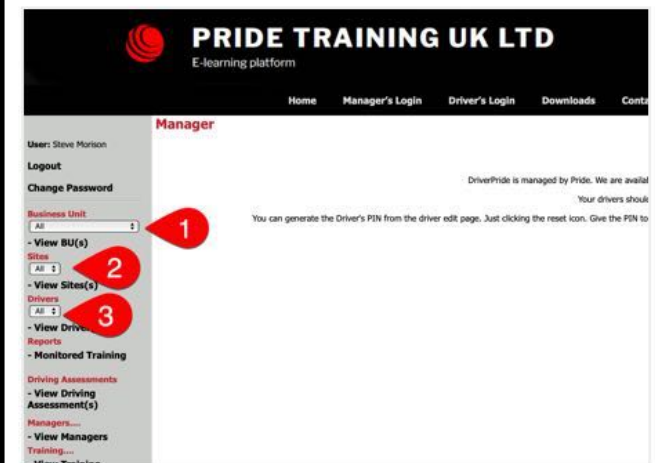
PRIDE TRAINING UK LTD

E-learning platform

Home Manager's Login Driver's Login Downloads Conta

User: Steve Morison

Logout

Change Password

Business Unit

All

- View BU(s)

Sites

All

- View Sites(s)

Drivers

All

- View Drive

Reports

- Monitored Training

Driving Assessments

- View Driving Assessment(s)

Managers....

- View Managers

Training....

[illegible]

1

2

3

Manager

DriverPride is managed by Pride. We are avail

Your drivers shoul

You can generate the Driver's PIN from the driver edit page. Just clicking the reset icon. Give the PIN to